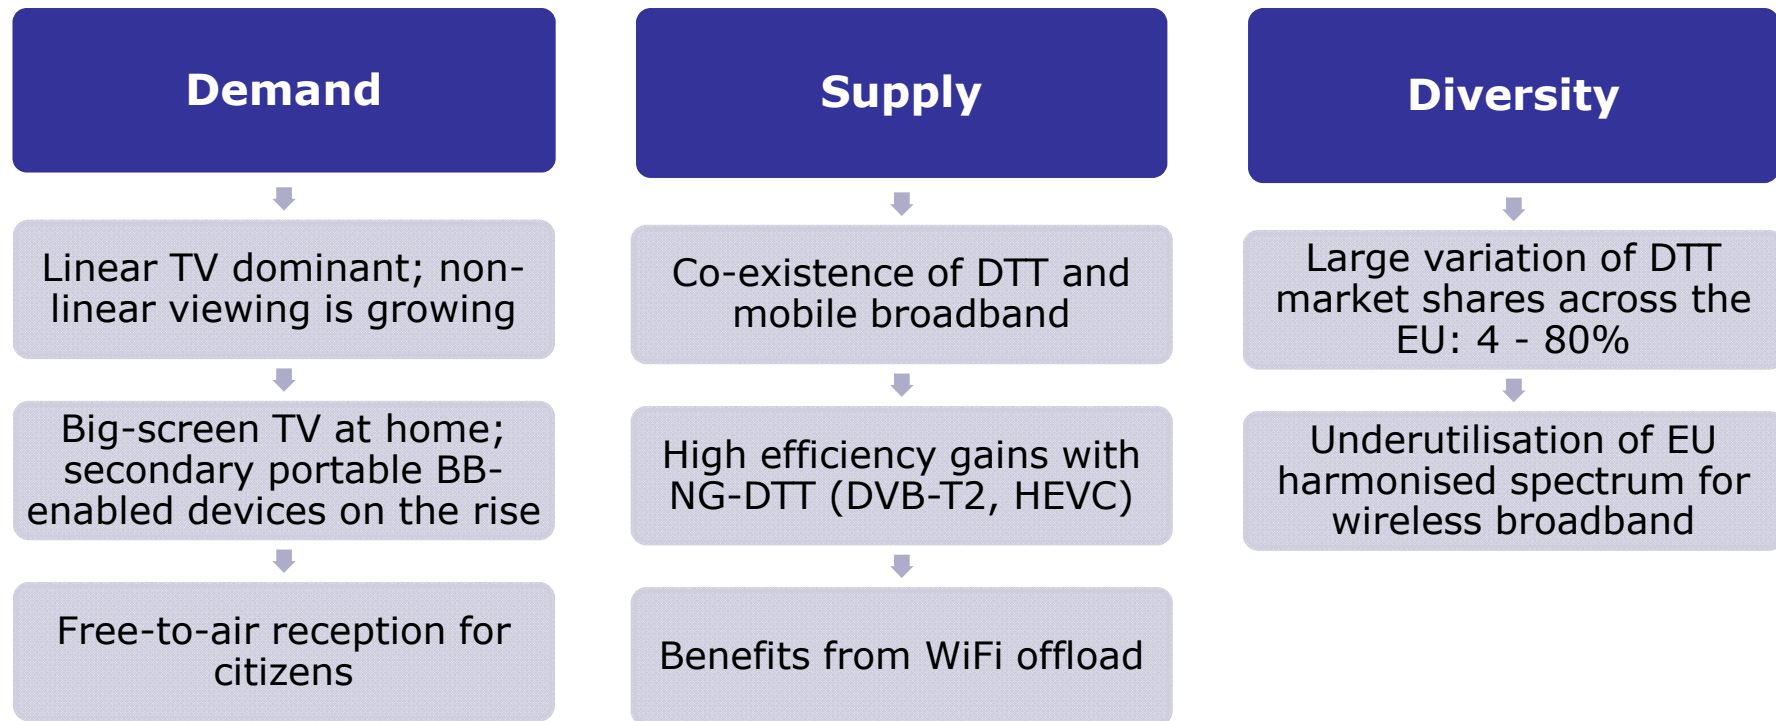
Demand

Linear TV dominant; non-linear viewing is growing

Big-screen TV at home; secondary portable BB-enabled devices on the rise

Free-to-air reception for citizens

Supply

Co-existence of DTT and mobile broadband

High efficiency gains with NG-DTT (DVB-T2, HEVC)

Benefits from WiFi offload

Diversity

Large variation of DTT market shares across the EU: 4 - 80%

Underutilisation of EU harmonised spectrum for wireless broadband